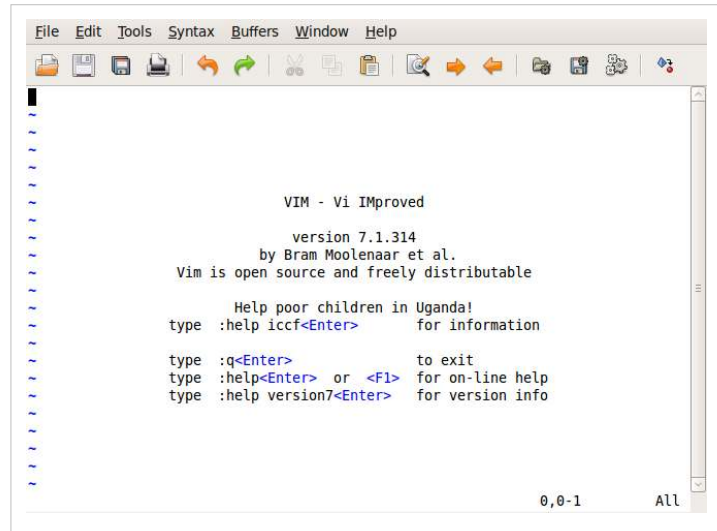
File Edit Tools Syntax Buffers Window Help

~
~
~
~
~
~
VIM - Vi IMproved

version 7.1.314
by Bram Moolenaar et al.
Vim is open source and freely distributable

Help poor children in Uganda!
type :help iccf<Enter> for information

type :q<Enter> to exit
type :help<Enter> or <F1> for on-line help
type :help version7<Enter> for version info
~
~
~
~
~
~

0,0-1 All